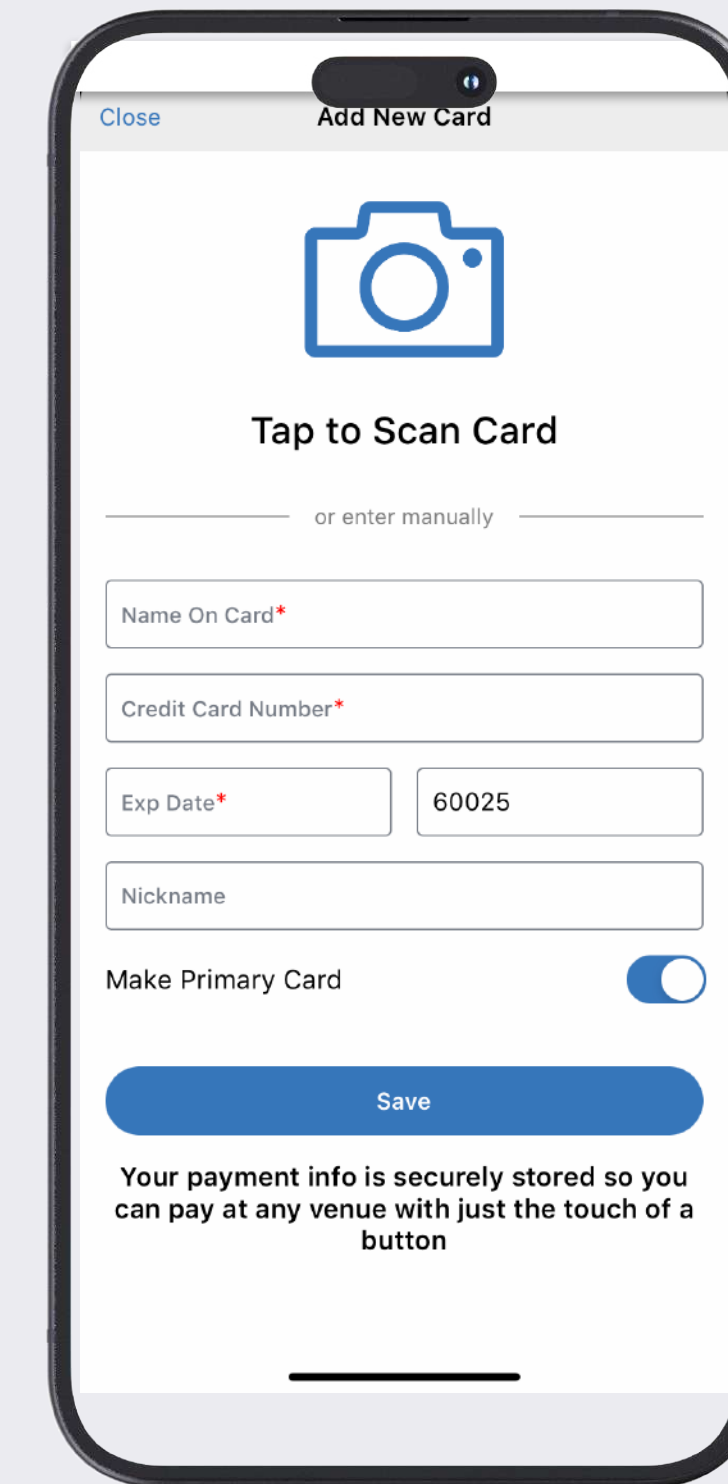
Close
Add New Card

Tap to Scan Card

or enter manually

Name On Card*

Credit Card Number*

Exp Date*

60025

Nickname

Make Primary Card

Save

Your payment info is securely stored so you can pay at any venue with just the touch of a button